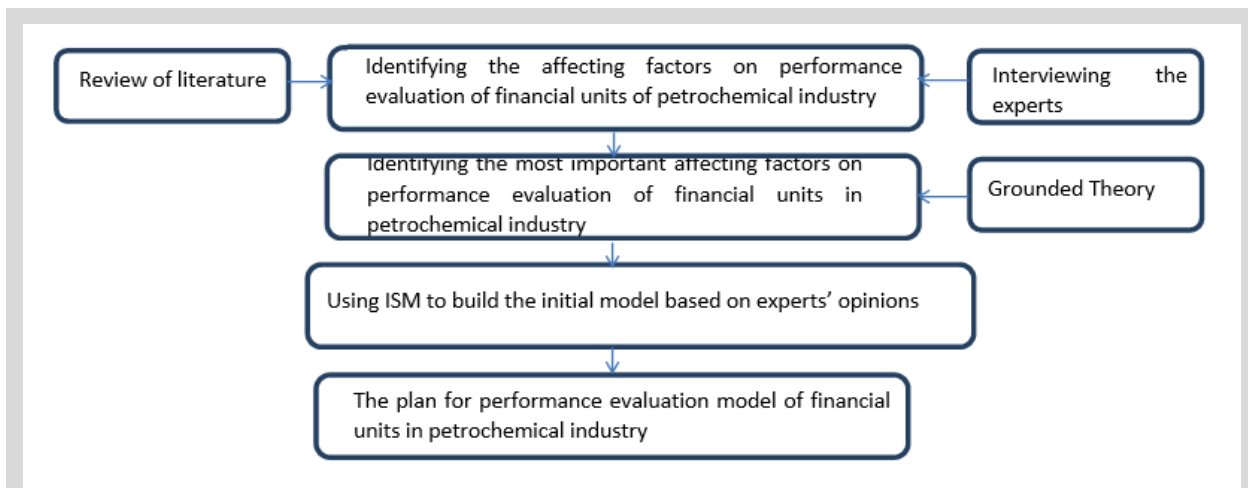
Review of literature

Identifying the affecting factors on performance evaluation of financial units of petrochemical industry

Interviewing the experts

Identifying the most important affecting factors on performance evaluation of financial units in petrochemical industry

Grounded Theory

Using ISM to build the initial model based on experts' opinions

The plan for performance evaluation model of financial units in petrochemical industry